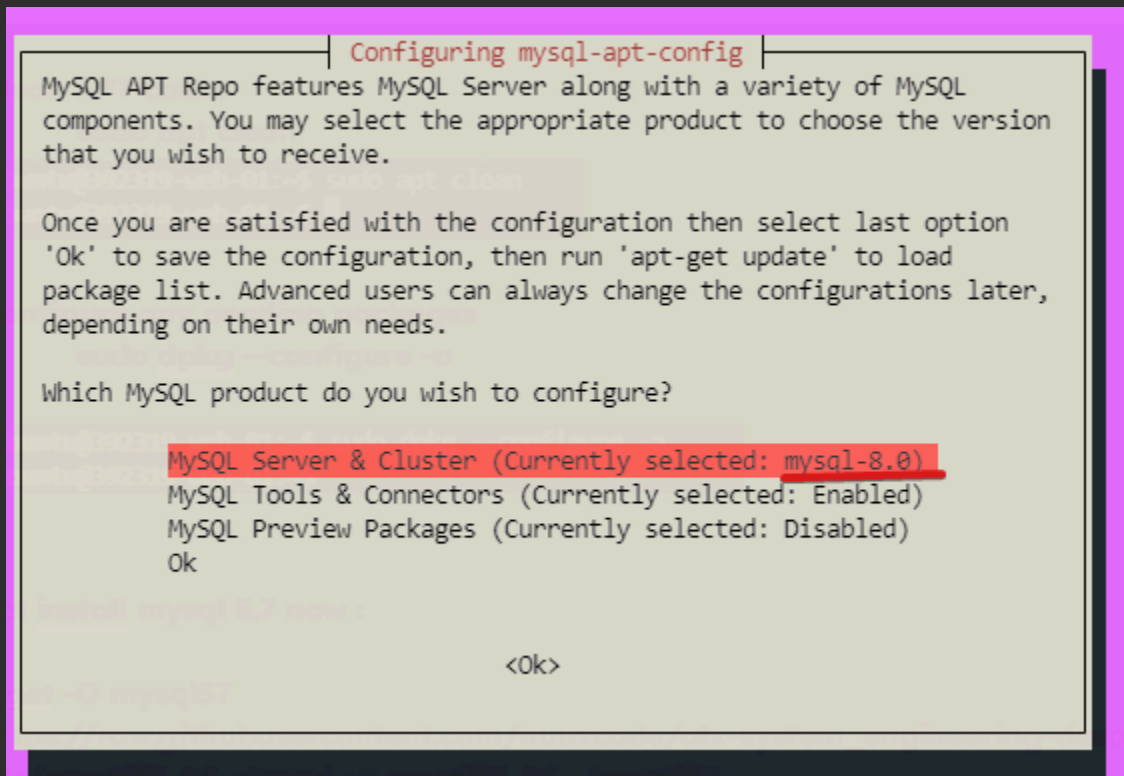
Configuring mysql-apt-config

MySQL APT Repo features MySQL Server along with a variety of MySQL components. You may select the appropriate product to choose the version that you wish to receive.

Once you are satisfied with the configuration then select last option 'Ok' to save the configuration, then run 'apt-get update' to load package list. Advanced users can always change the configurations later, depending on their own needs.

Which MySQL product do you wish to configure?

MySQL Server & Cluster (Currently selected: mysql-8.0)
MySQL Tools & Connectors (Currently selected: Enabled)
MySQL Preview Packages (Currently selected: Disabled)
Ok

<Ok>